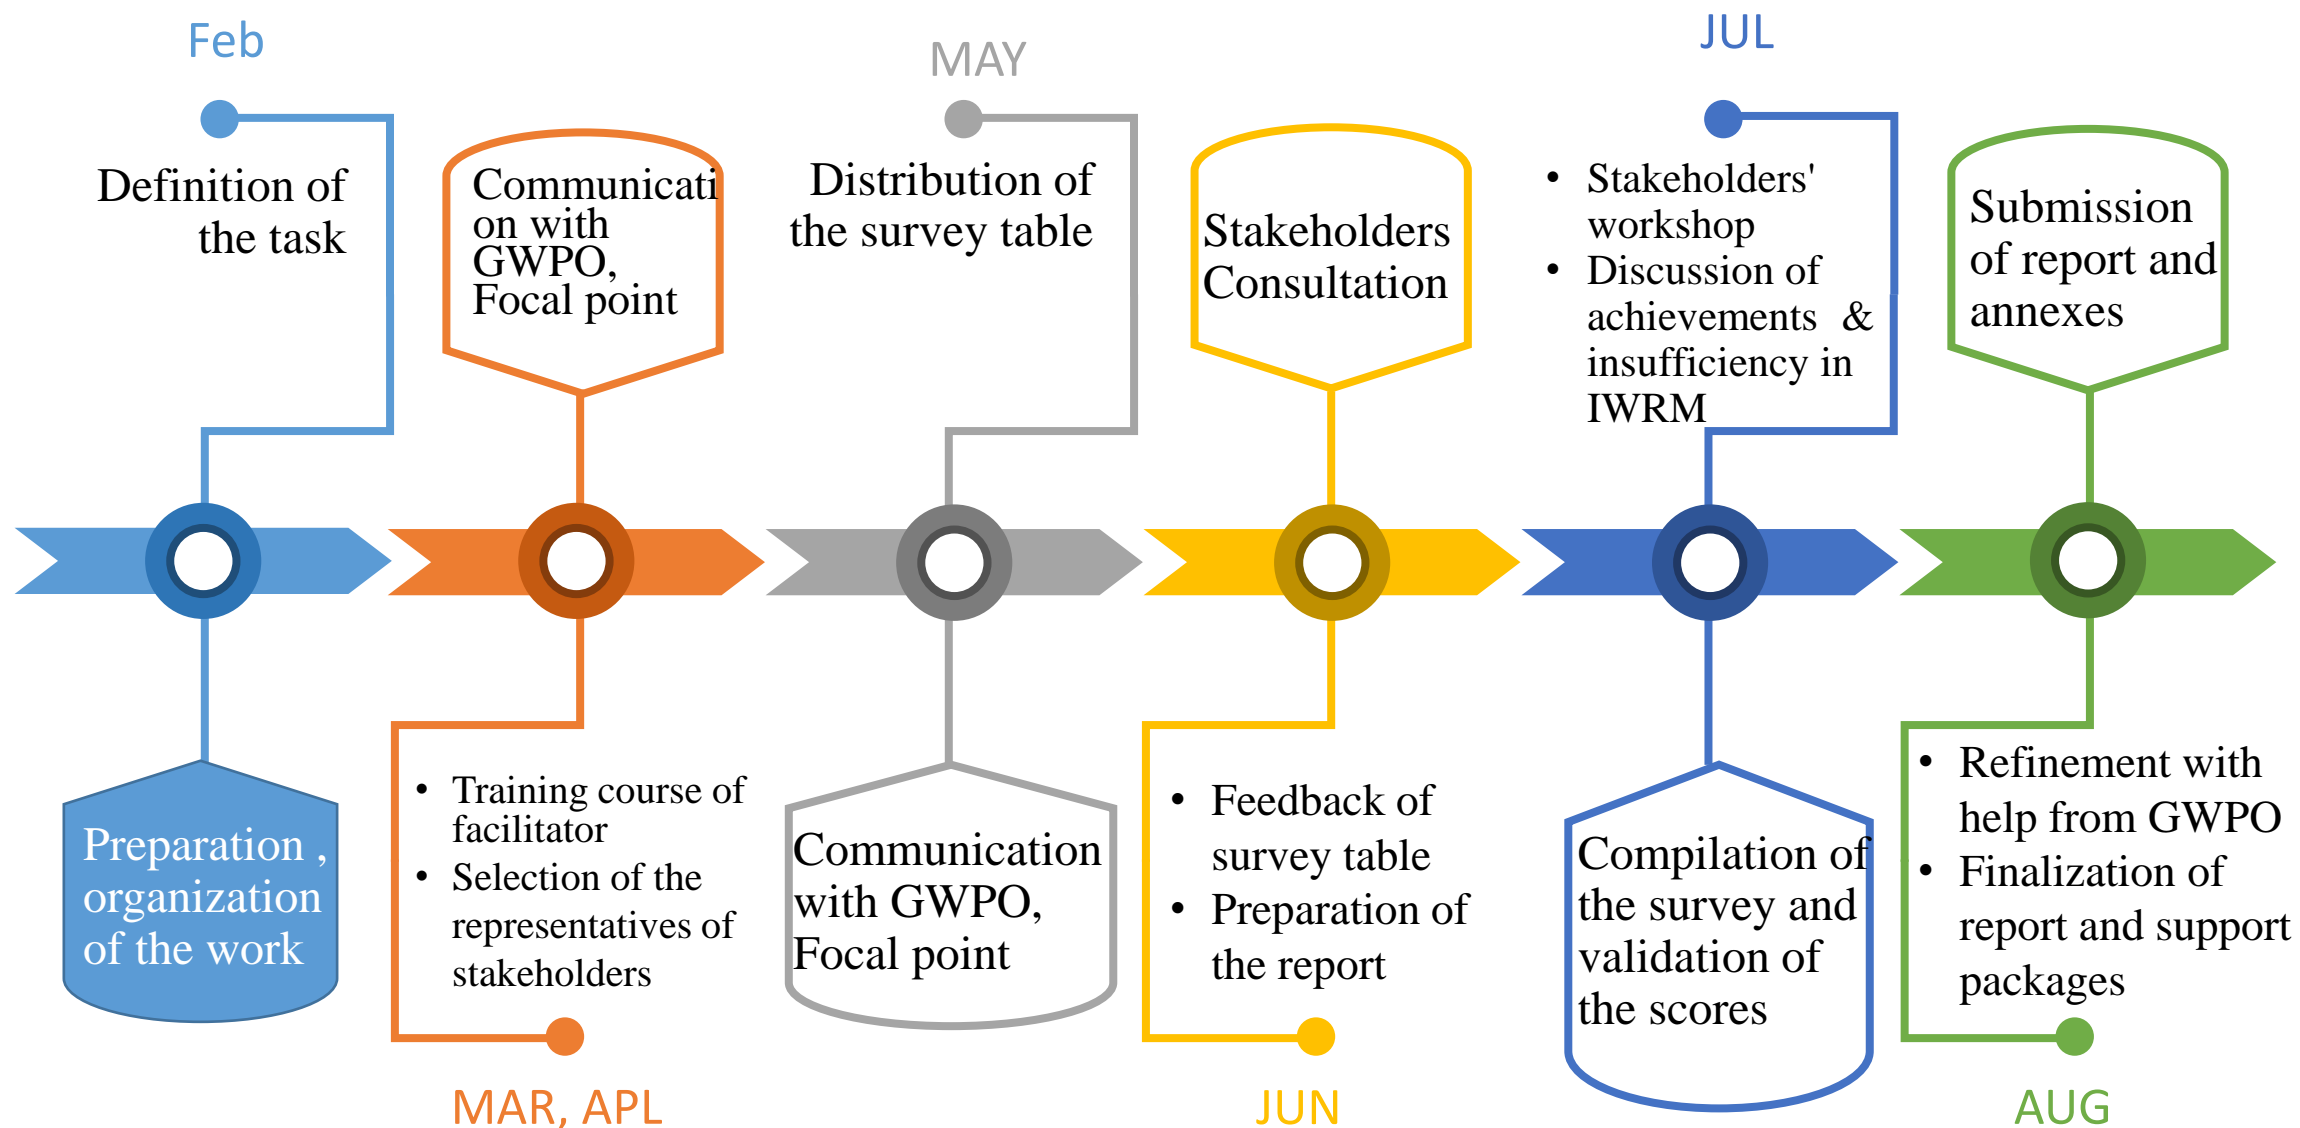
Feb

Definition of the task

Preparation , organization of the work

Communication with GWPO, Focal point

MAR, APL

• Training course of facilitator
• Selection of the representatives of stakeholders

MAY

Distribution of the survey table

Communication with GWPO, Focal point

Stakeholders Consultation

• Feedback of survey table
• Preparation of the report

JUN

JUL

• Stakeholders' workshop
• Discussion of achievements & insufficiency in IWRM

Compilation of the survey and validation of the scores

Submission of report and annexes

• Refinement with help from GWPO
• Finalization of report and support packages

AUG